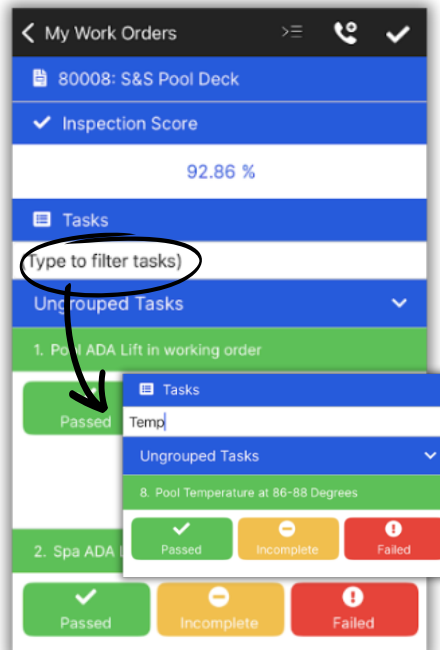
My Work Orders

80008: S&S Pool Deck

Inspection Score

92.86 %

Tasks

(Type to filter tasks)

Ungrouped Tasks

1. Pool ADA Lift in working order

Passed

Tasks

Temp

Ungrouped Tasks

8. Pool Temperature at 86-88 Degrees

Passed

Incomplete

Failed

2. Spa ADA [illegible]

Passed

Incomplete

Failed